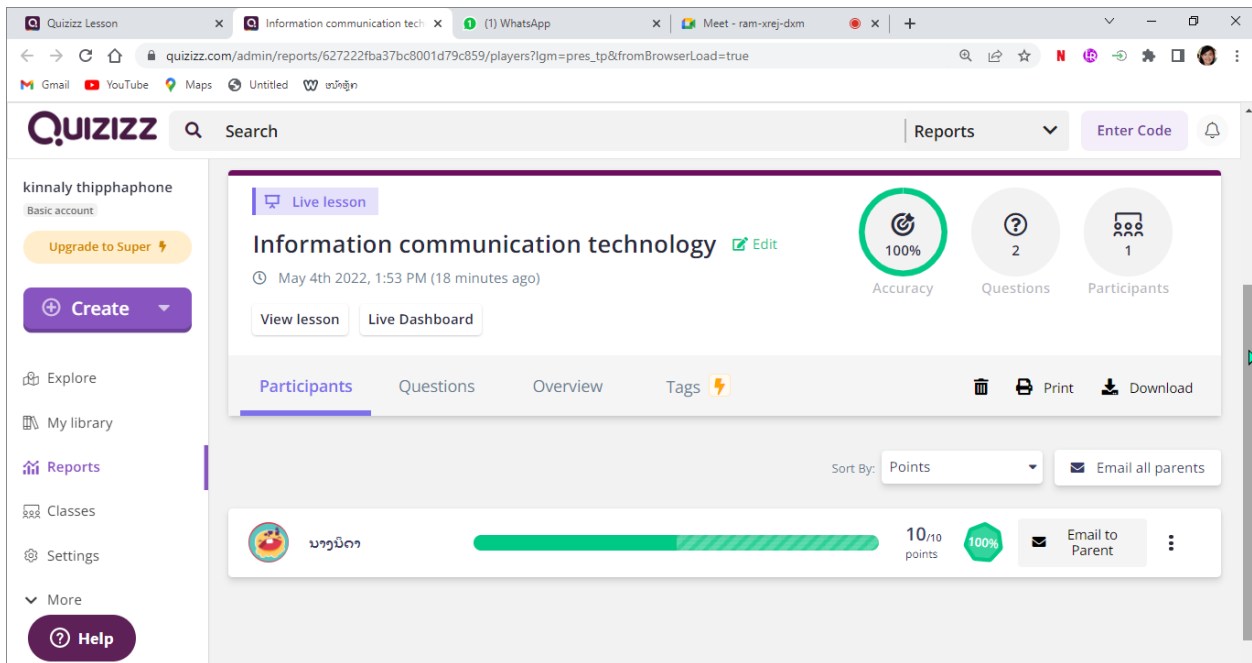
Quizizz Lesson
Information communication tech
(1) WhatsApp
Meet - ram-xrej-dxm

quizizz.com/admin/reports/627222fba37bc8001d79c859/players?lgm=pres_tp&fromBrowserLoad=true

Gmail YouTube Maps Untitled ພາສາອັງກິດ

QUIZIZZ
Search
Reports
Enter Code

kinnaly thipphaphone
Basic account
Upgrade to Super
Create
Explore
My library
Reports
Classes
Settings
More
Help

Live lesson
Information communication technology
Edit
May 4th 2022, 1:53 PM (18 minutes ago)
View lesson
Live Dashboard

100%
Accuracy
2
Questions
1
Participants

Participants
Questions
Overview
Tags
Print
Download

Sort By: Points
Email all parents

ນາງບິດາ
10/10 points
100%
Email to Parent